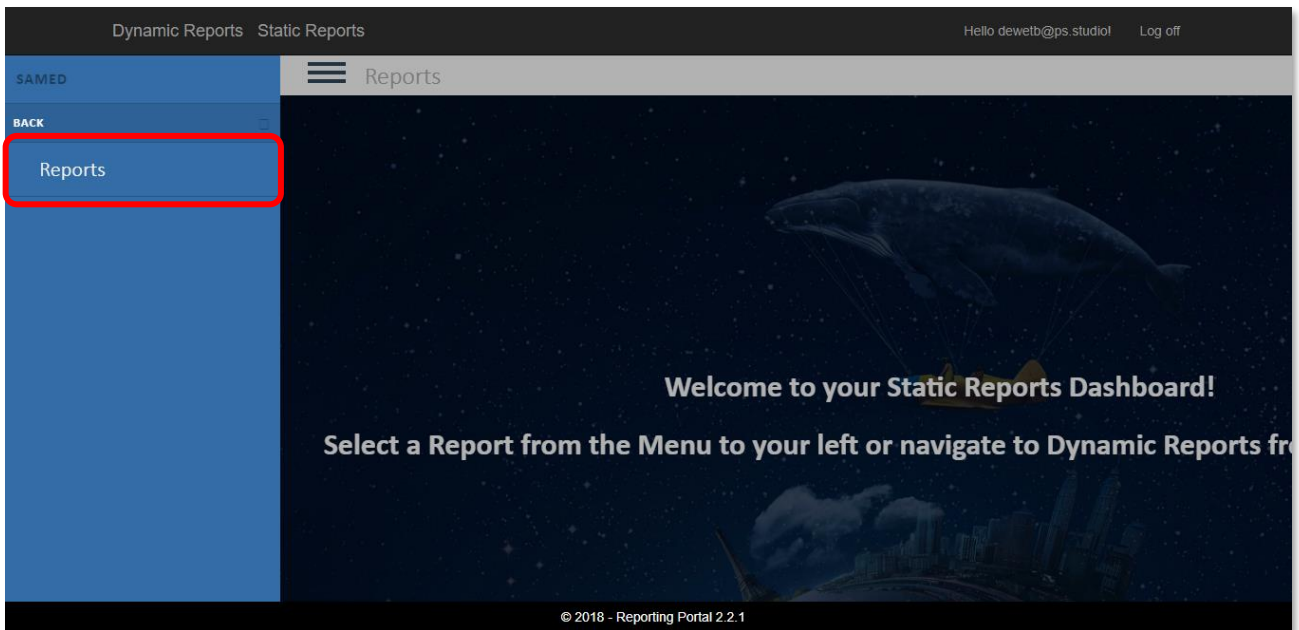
Dynamic Reports Static Reports

Hello dewetb@ps.studio! Log off

SAMED

Reports

BACK

Reports

Welcome to your Static Reports Dashboard!

Select a Report from the Menu to your left or navigate to Dynamic Reports fr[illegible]

© 2018 - Reporting Portal 2.2.1